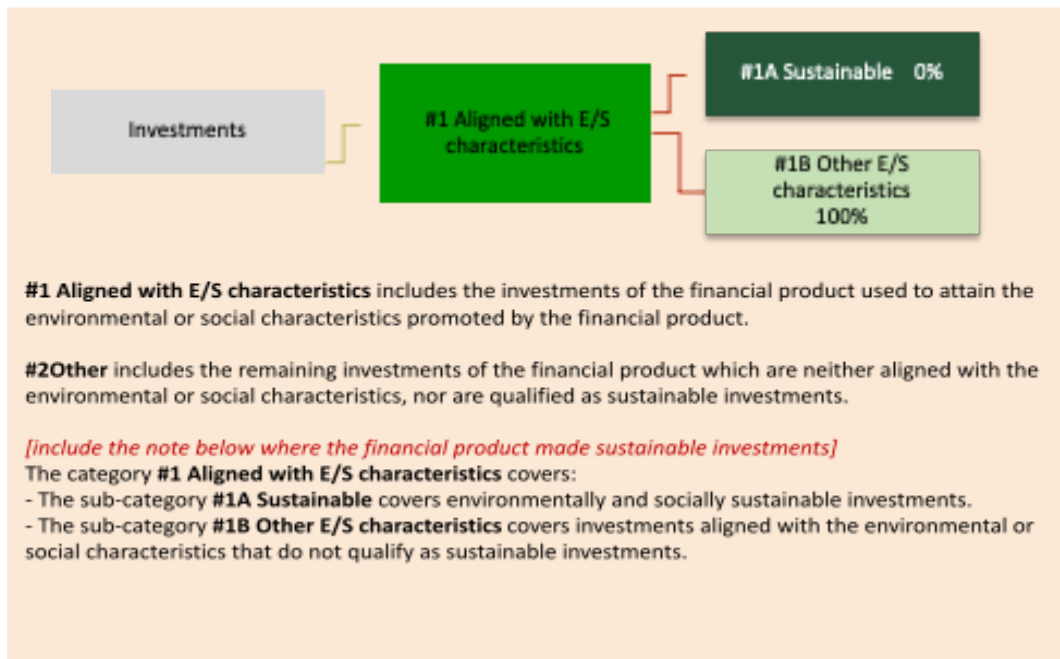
Investments

#1 Aligned with E/S characteristics

#1A Sustainable 0%

#1B Other E/S characteristics 100%

**#1 Aligned with E/S characteristics** includes the investments of the financial product used to attain the environmental or social characteristics promoted by the financial product.

**#2Other** includes the remaining investments of the financial product which are neither aligned with the environmental or social characteristics, nor are qualified as sustainable investments.

*[include the note below where the financial product made sustainable investments]*
The category **#1 Aligned with E/S characteristics** covers:
- The sub-category **#1A Sustainable** covers environmentally and socially sustainable investments.
- The sub-category **#1B Other E/S characteristics** covers investments aligned with the environmental or social characteristics that do not qualify as sustainable investments.